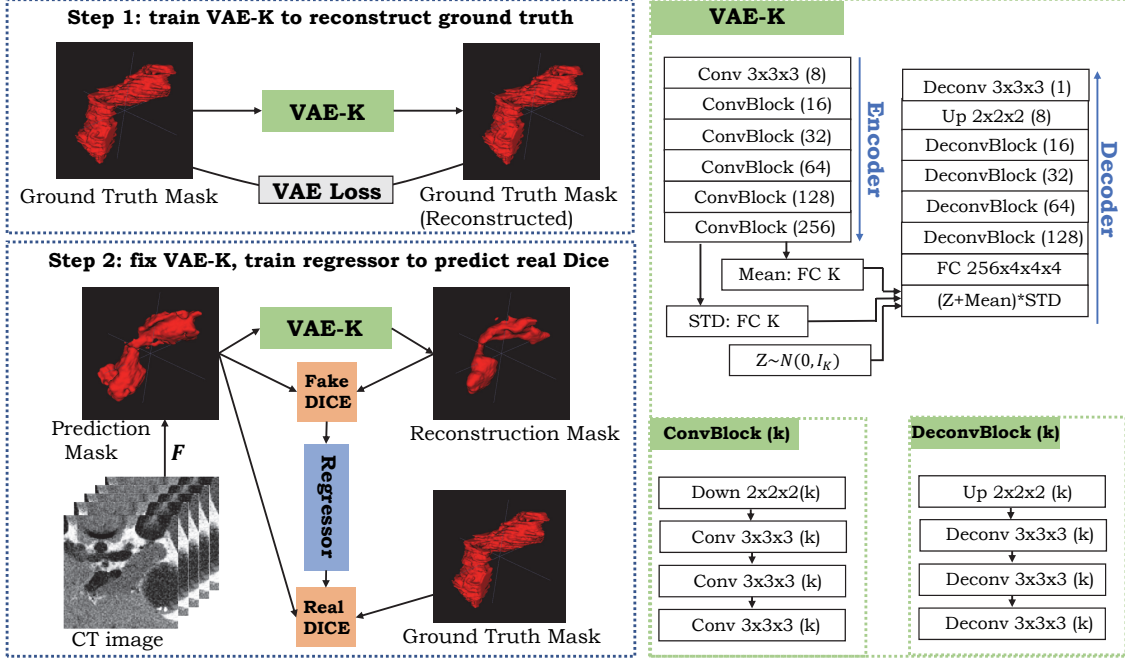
Step 1: train VAE-K to reconstruct ground truth

VAE-K

Ground Truth Mask

VAE Loss

Ground Truth Mask (Reconstructed)

Step 2: fix VAE-K, train regressor to predict real Dice

VAE-K

Fake DICE

Prediction Mask

Reconstruction Mask

$F$

Regressor

CT image

Real DICE

Ground Truth Mask

VAE-K

Conv 3x3x3 (8)
ConvBlock (16)
ConvBlock (32)
ConvBlock (64)
ConvBlock (128)
ConvBlock (256)

Encoder

Mean: FC K

STD: FC K

$Z \sim N(0, I_K)$

Deconv 3x3x3 (1)
Up 2x2x2 (8)
DeconvBlock (16)
DeconvBlock (32)
DeconvBlock (64)
DeconvBlock (128)
FC 256x4x4x4
(Z+Mean)*STD

Decoder

ConvBlock (k)

Down 2x2x2(k)
Conv 3x3x3 (k)
Conv 3x3x3 (k)
Conv 3x3x3 (k)

DeconvBlock (k)

Up 2x2x2 (k)
Deconv 3x3x3 (k)
Deconv 3x3x3 (k)
Deconv 3x3x3 (k)